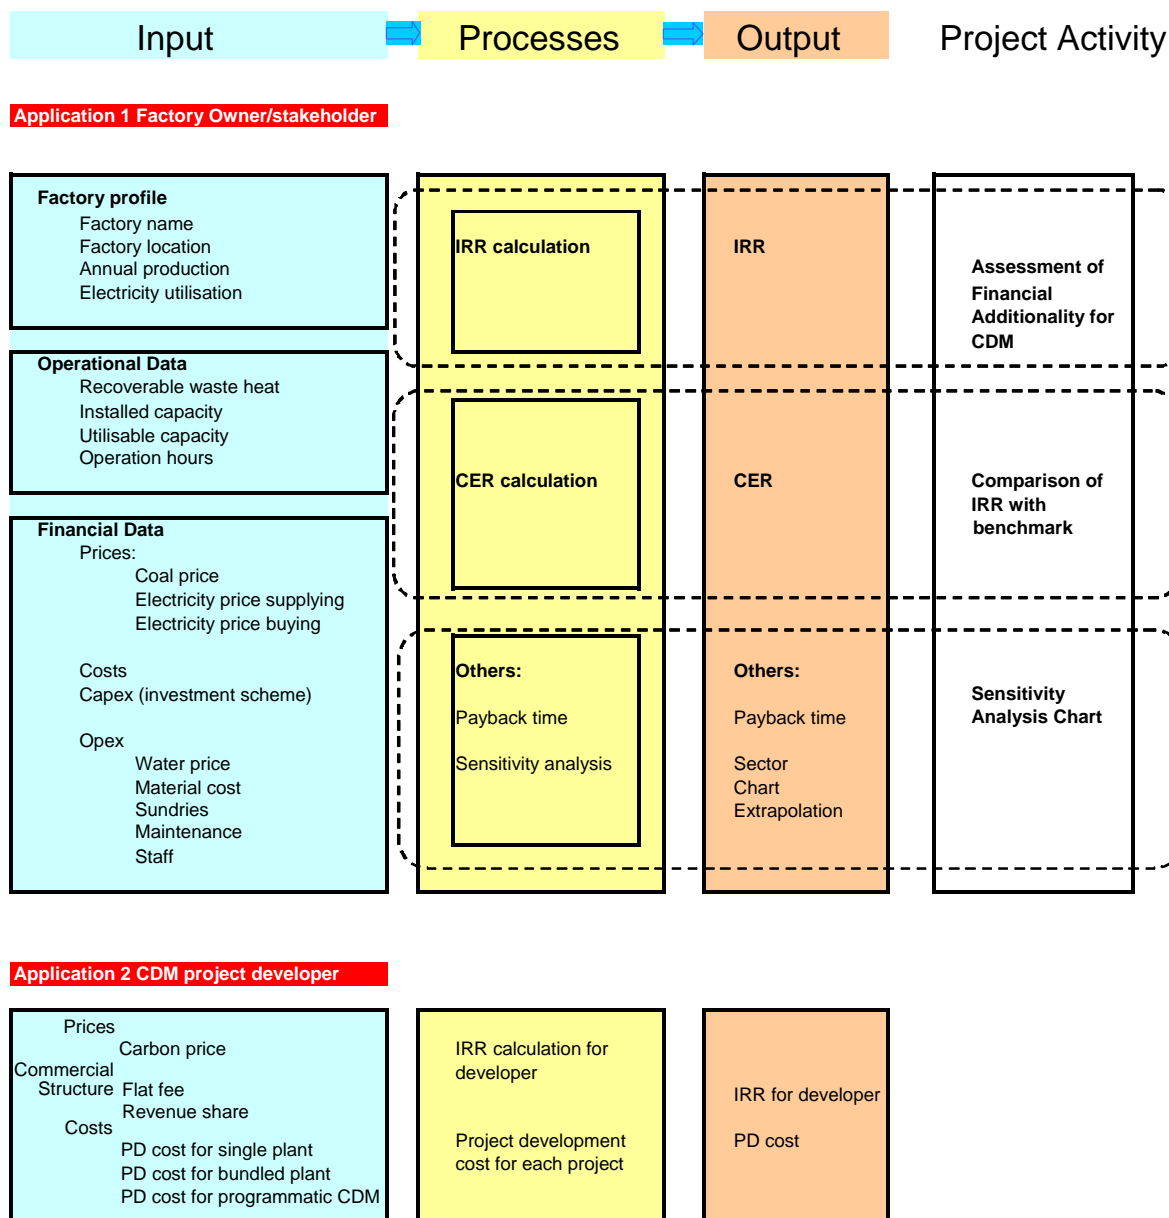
Input

Processes

Output

Project Activity

Application 1 Factory Owner/stakeholder

Factory profile
Factory name
Factory location
Annual production
Electricity utilisation

Operational Data
Recoverable waste heat
Installed capacity
Utilisable capacity
Operation hours

Financial Data
Prices:
Coal price
Electricity price supplying
Electricity price buying

Costs
Capex (investment scheme)

Opex
Water price
Material cost
Sundries
Maintenance
Staff

IRR calculation

CER calculation

Others:

Payback time

Sensitivity analysis

IRR

CER

Others:

Payback time

Sector
Chart
Extrapolation

Assessment of Financial Additionality for CDM

Comparison of IRR with benchmark

Sensitivity Analysis Chart

Application 2 CDM project developer

Prices
Carbon price
Commercial Structure
Flat fee
Revenue share
Costs
PD cost for single plant
PD cost for bundled plant
PD cost for programmatic CDM

IRR calculation for developer

Project development cost for each project

IRR for developer

PD cost